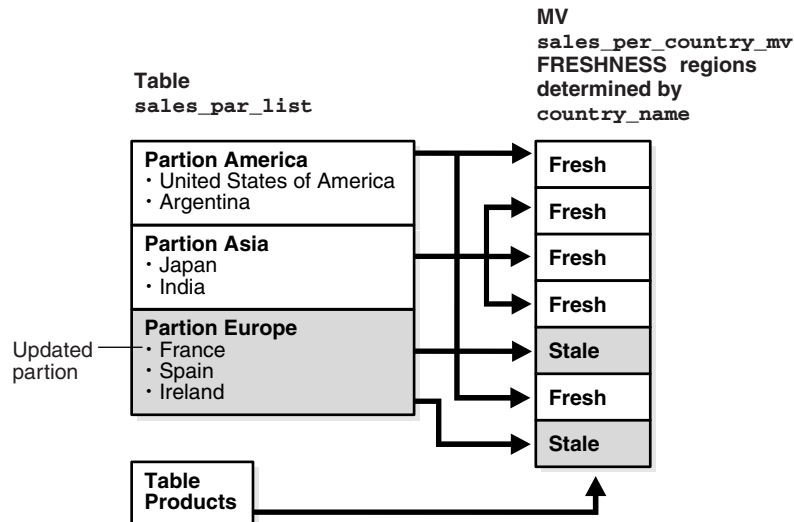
MV
sales_per_country_mv
FRESHNESS regions determined by
country_name

Table
sales_par_list

Partion America
• United States of America
• Argentina

Partion Asia
• Japan
• India

Partion Europe
• France
• Spain
• Ireland

Updated partion

Fresh
Fresh
Fresh
Fresh
Stale
Fresh
Stale

Table
Products